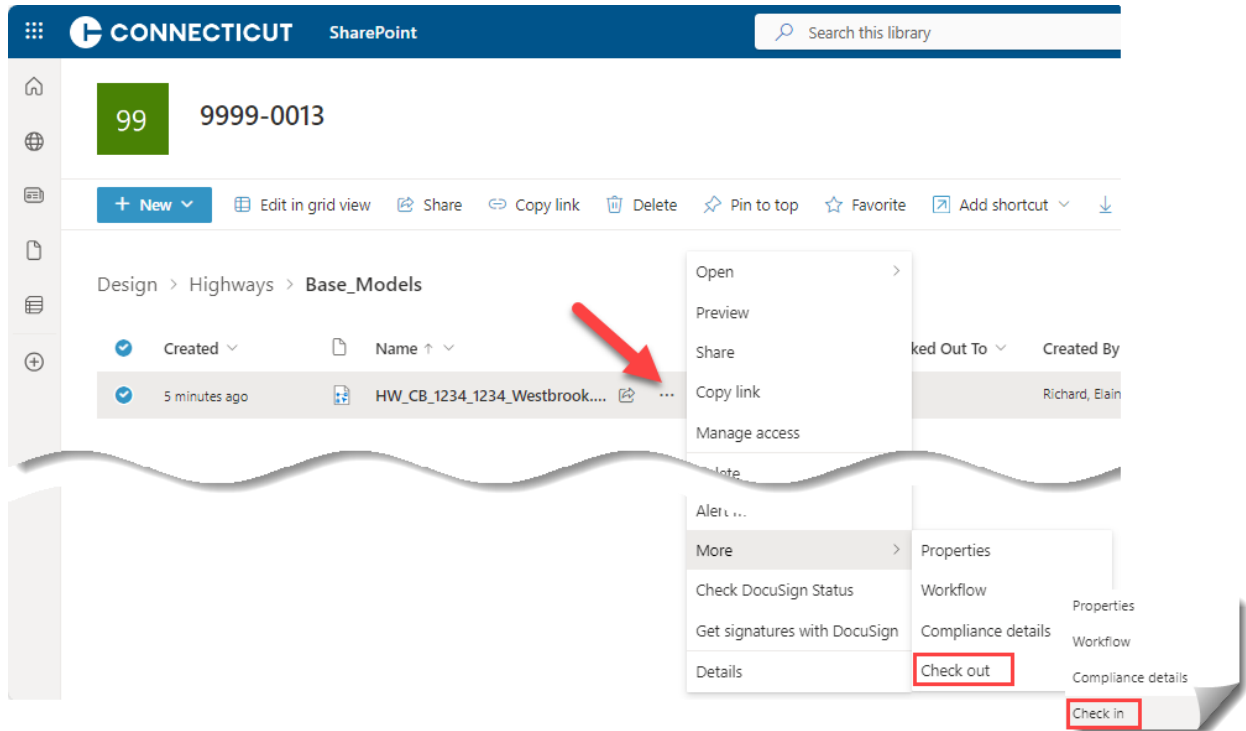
CONNECTICUT SharePoint

Search this library

99

9999-0013

+ New

Edit in grid view

Share

Copy link

Delete

Pin to top

Favorite

Add shortcut

Design > Highways > Base_Models

Created

Name ↑

ked Out To

Created By

5 minutes ago

HW_CB_1234_1234_Westbrook....

Richard, Elain

Open

Preview

Share

Copy link

Manage access

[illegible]lete

Alert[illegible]

More

Check DocuSign Status

Get signatures with DocuSign

Details

Properties

Workflow

Compliance details

Check out

Properties

Workflow

Compliance details

Check in